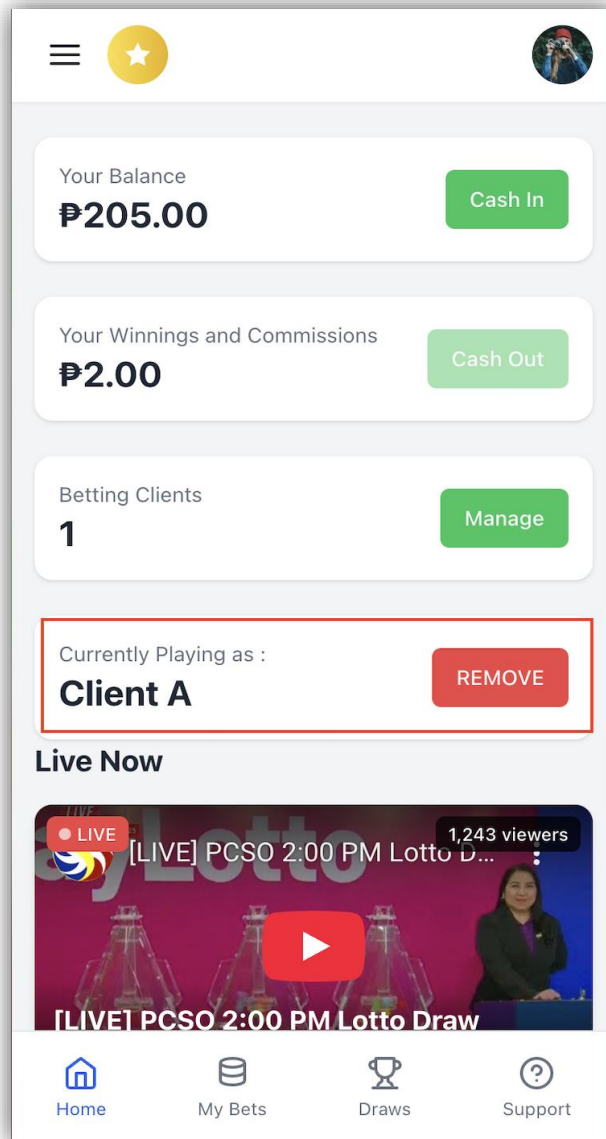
Your Balance
₱205.00
Cash In

Your Winnings and Commissions
₱2.00
Cash Out

Betting Clients
1
Manage

Currently Playing as :
Client A
REMOVE

Live Now

LIVE
1,243 viewers
[LIVE] PCSO 2:00 PM Lotto D...
[LIVE] PCSO 2:00 PM Lotto Draw

Home
My Bets
Draws
Support